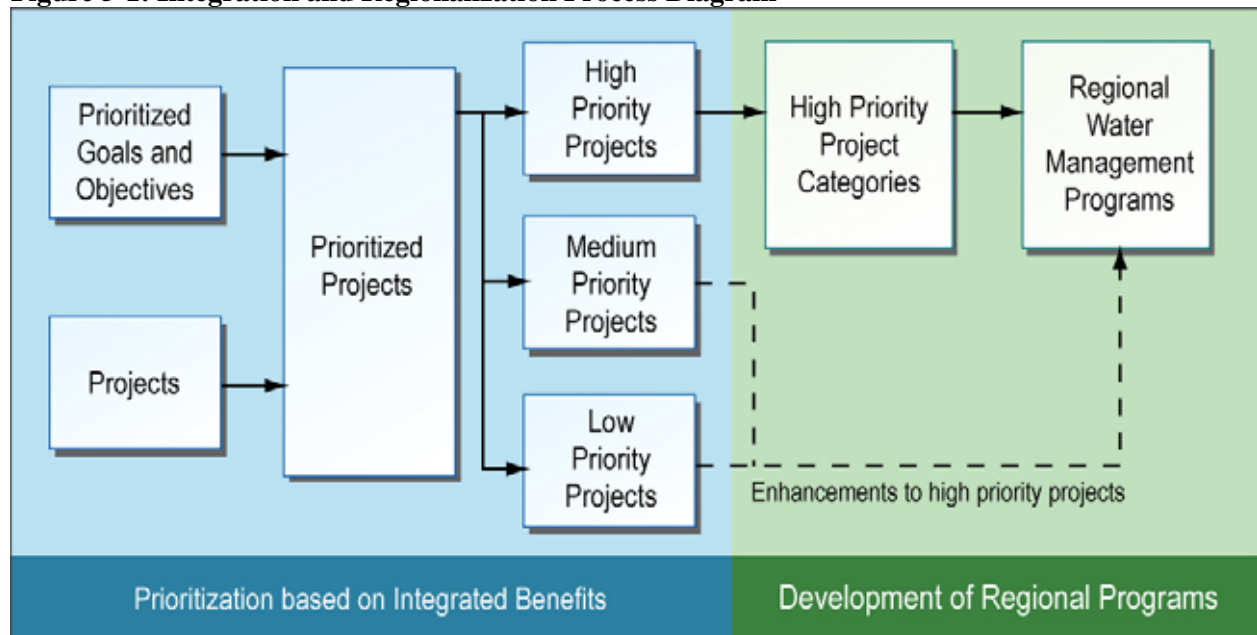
Figure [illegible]: Integration and Regionalization Process Diagram

Prioritized Goals and Objectives

Projects

Prioritized Projects

High Priority Projects

Medium Priority Projects

Low Priority Projects

High Priority Project Categories

Regional Water Management Programs

Enhancements to high priority projects

Prioritization based on Integrated Benefits

Development of Regional Programs